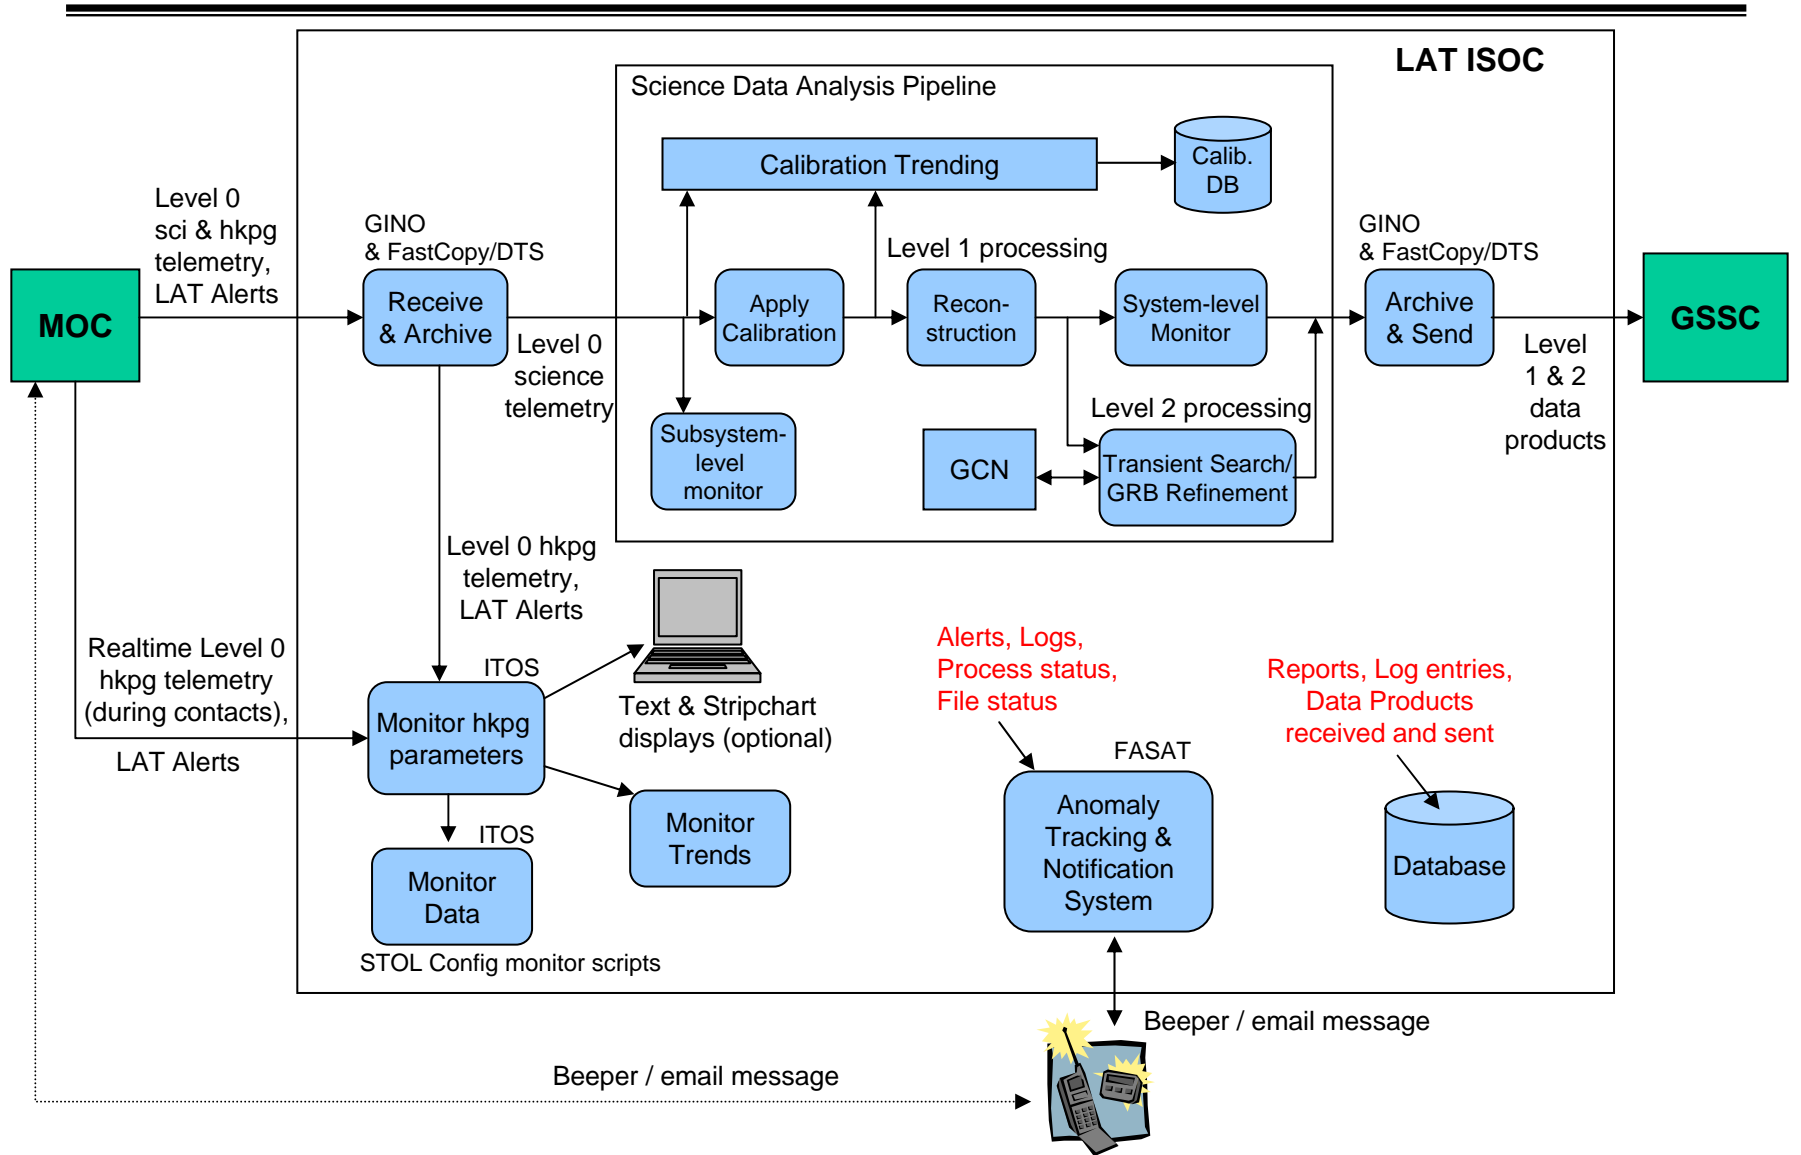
LAT ISOC

Science Data Analysis Pipeline

Calibration Trending

Calib. DB

Level 0 sci & hkpg telemetry, LAT Alerts

MOC

GINO & FastCopy/DTS

Receive & Archive

Level 0 science telemetry

Apply Calibration

Level 1 processing

Recon-struction

System-level Monitor

GINO & FastCopy/DTS

Archive & Send

GSSC

Level 1 & 2 data products

Subsystem-level monitor

Level 2 processing

GCN

Transient Search/ GRB Refinement

Level 0 hkpg telemetry, LAT Alerts

Realtime Level 0 hkpg telemetry (during contacts), LAT Alerts

ITOS

Monitor hkpg parameters

Text & Stripchart displays (optional)

Alerts, Logs, Process status, File status

Reports, Log entries, Data Products received and sent

FASAT

Anomaly Tracking & Notification System

Database

Monitor Trends

ITOS

Monitor Data

STOL Config monitor scripts

Beeper / email message

Beeper / email message